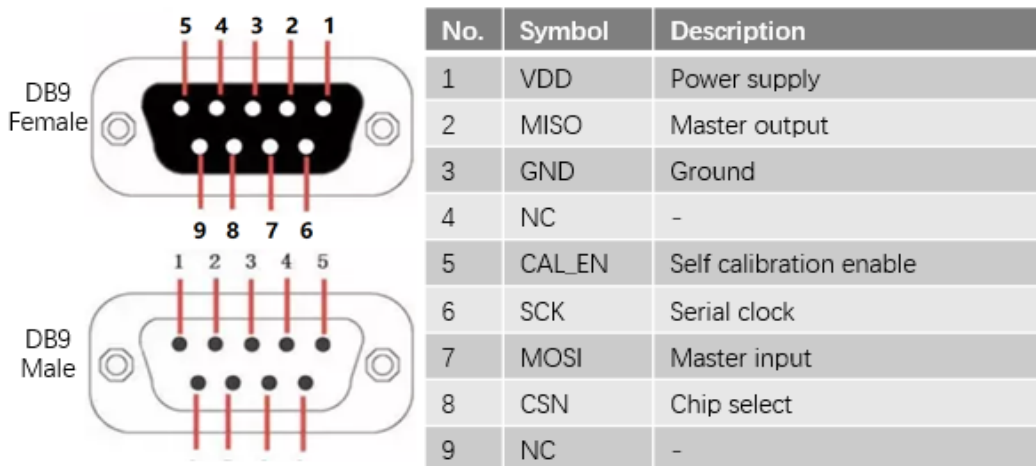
5 4 3 2 1

DB9 Female

9 8 7 6

1 2 3 4 5

DB9 Male

| No. | Symbol | Description |
|---|---|---|
| 1 | VDD | Power supply |
| 2 | MISO | Master output |
| 3 | GND | Ground |
| 4 | NC | - |
| 5 | CAL_EN | Self calibration enable |
| 6 | SCK | Serial clock |
| 7 | MOSI | Master input |
| 8 | CSN | Chip select |
| 9 | NC | - |